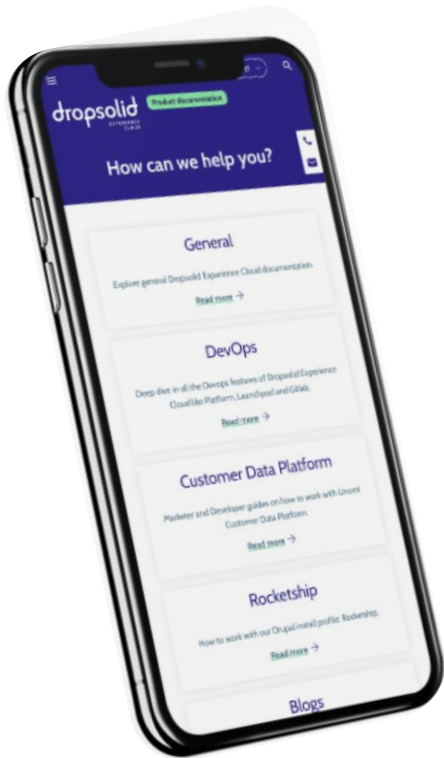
dropsolid EXPERIENCE CLOUD

Product documentation

How can we help you?

General

Explore general Dropsolid Experience Cloud documentation.

Read more →

DevOps

Deep dive in all the Devops features of Dropsolid Experience Cloud like Platform, Launchpad and Gitlab.

Read more →

Customer Data Platform

Marketer and Developer guides on how to work with Unomi Customer Data Platform.

Read more →

Rocketship

How to work with our Drupal install profile: Rocketship.

Read more →

Blogs